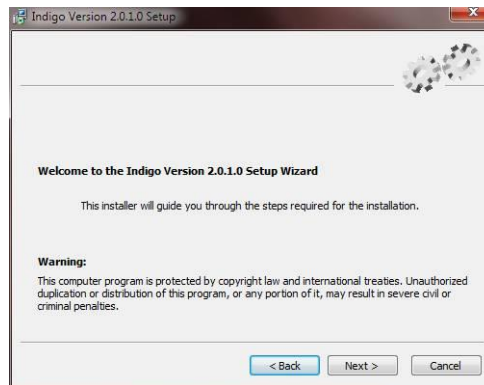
Indigo Version 2.0.1.0 Setup

Welcome to the Indigo Version 2.0.1.0 Setup Wizard

This installer will guide you through the steps required for the installation.

Warning:
This computer program is protected by copyright law and international treaties. Unauthorized duplication or distribution of this program, or any portion of it, may result in severe civil or criminal penalties.

< Back
Next >
Cancel